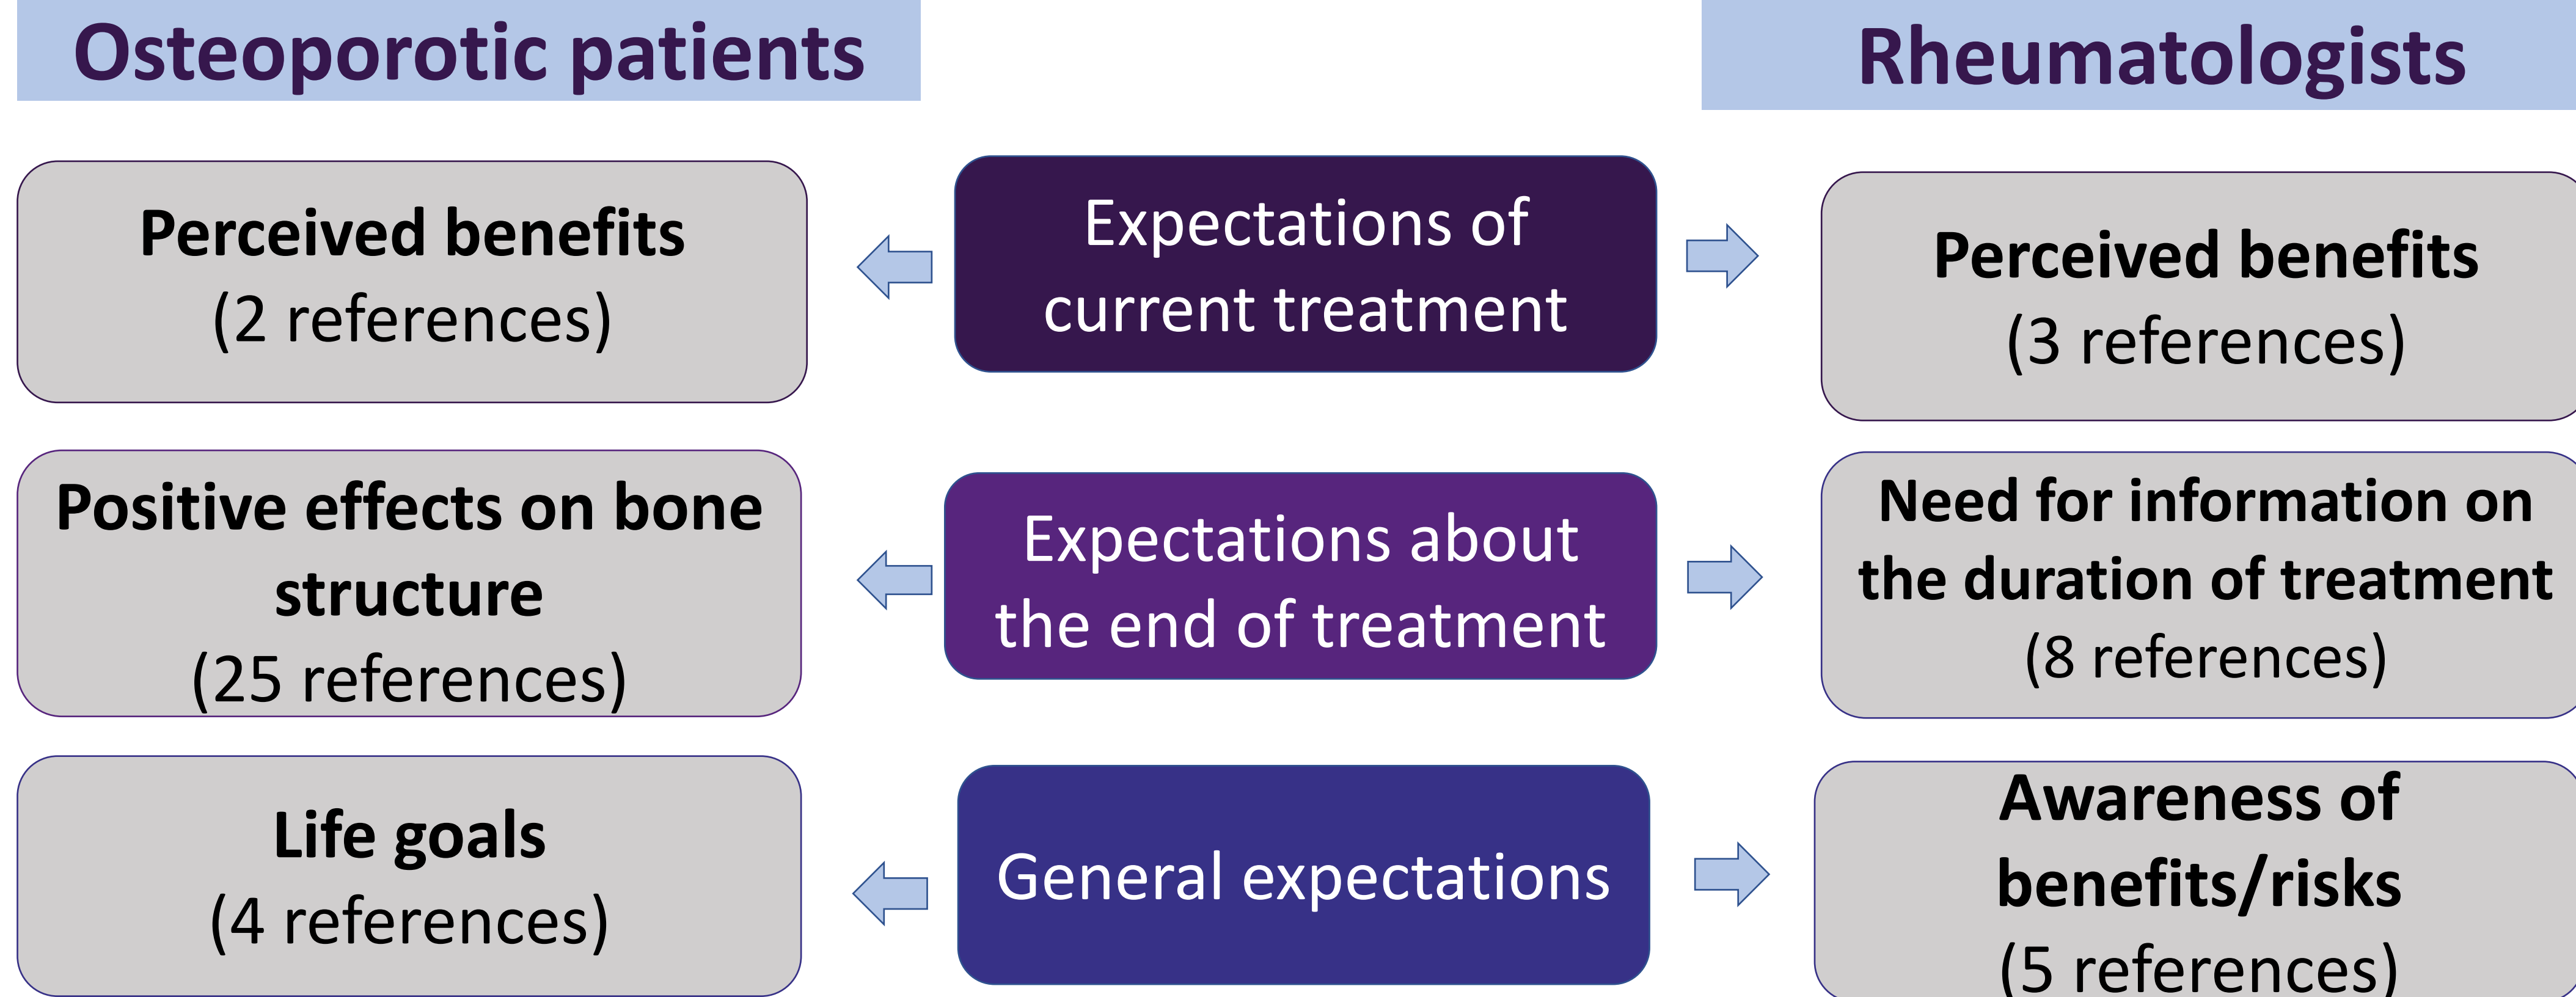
Osteoporotic patients

Rheumatologists

Perceived benefits
(2 references)

Expectations of current treatment

Perceived benefits
(3 references)

Positive effects on bone structure
(25 references)

Expectations about the end of treatment

Need for information on the duration of treatment
(8 references)

Life goals
(4 references)

General expectations

Awareness of benefits/risks
(5 references)